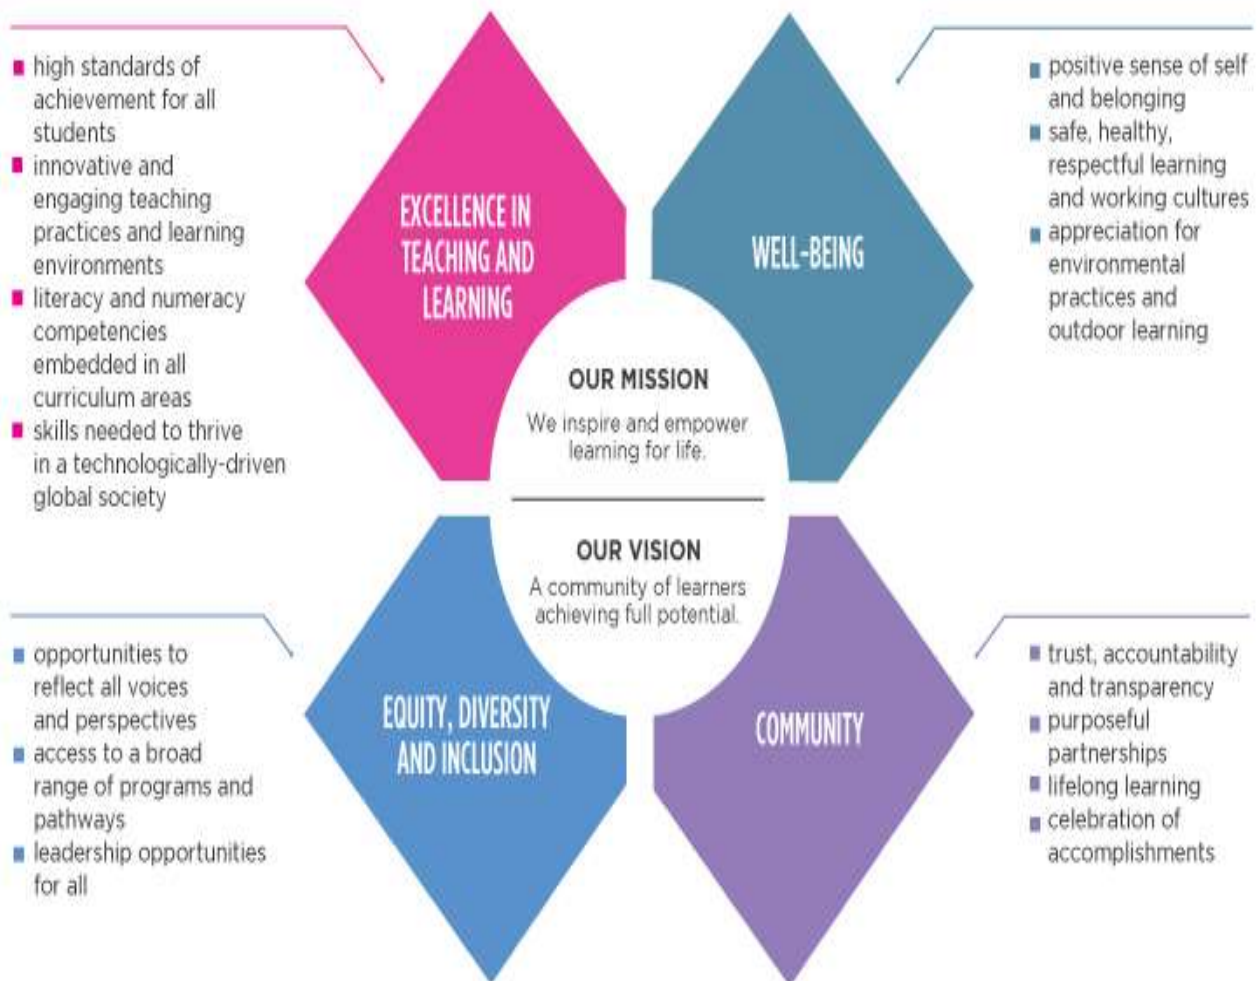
- high standards of achievement for all students
- innovative and engaging teaching practices and learning environments
- literacy and numeracy competencies embedded in all curriculum areas
- skills needed to thrive in a technologically-driven global society

EXCELLENCE IN TEACHING AND LEARNING

WELL-BEING

- positive sense of self and belonging
- safe, healthy, respectful learning and working cultures
- appreciation for environmental practices and outdoor learning

OUR MISSION

We inspire and empower learning for life.

OUR VISION

A community of learners achieving full potential.

- opportunities to reflect all voices and perspectives
- access to a broad range of programs and pathways
- leadership opportunities for all

EQUITY, DIVERSITY AND INCLUSION

COMMUNITY

- trust, accountability and transparency
- purposeful partnerships
- lifelong learning
- celebration of accomplishments